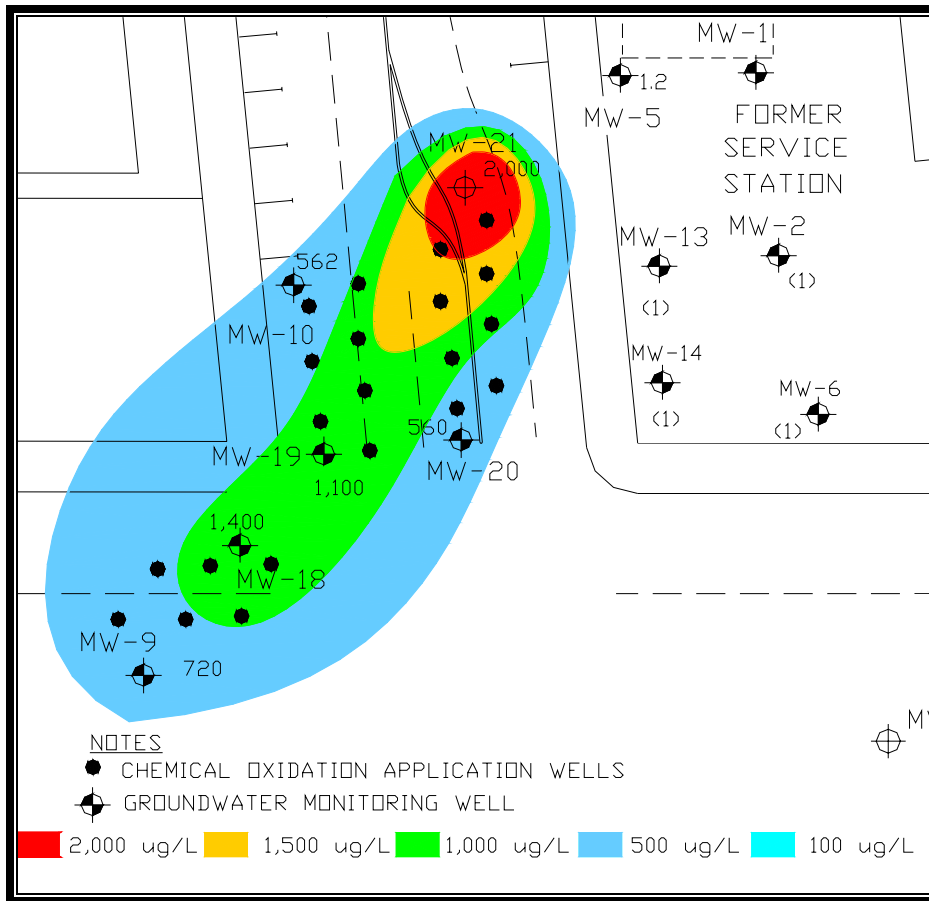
MW-1
1.2
MW-5
FORMER SERVICE STATION
MW-21
2,000
MW-13
MW-2
(1)
(1)
562
MW-10
MW-14
(1)
MW-6
(1)
560
MW-19
MW-20
1,100
1,400
MW-18
MW-9
720
MW

NOTES
CHEMICAL OXIDATION APPLICATION WELLS
GROUNDWATER MONITORING WELL

2,000 ug/L 1,500 ug/L 1,000 ug/L 500 ug/L 100 ug/L